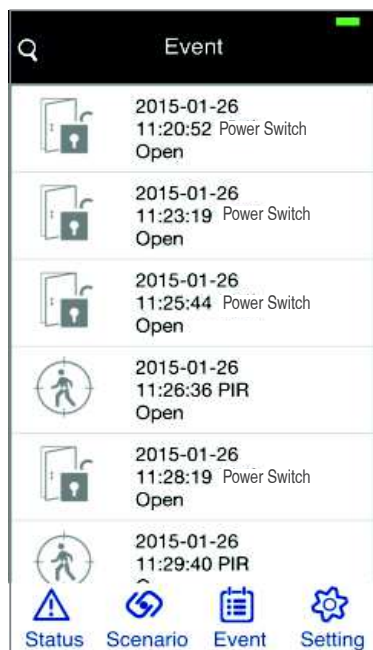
Event

2015-01-26
11:20:52 Power Switch
Open

2015-01-26
11:23:19 Power Switch
Open

2015-01-26
11:25:44 Power Switch
Open

2015-01-26
11:26:36 PIR
Open

2015-01-26
11:28:19 Power Switch
Open

2015-01-26
11:29:40 PIR
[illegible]

Status Scenario Event Setting